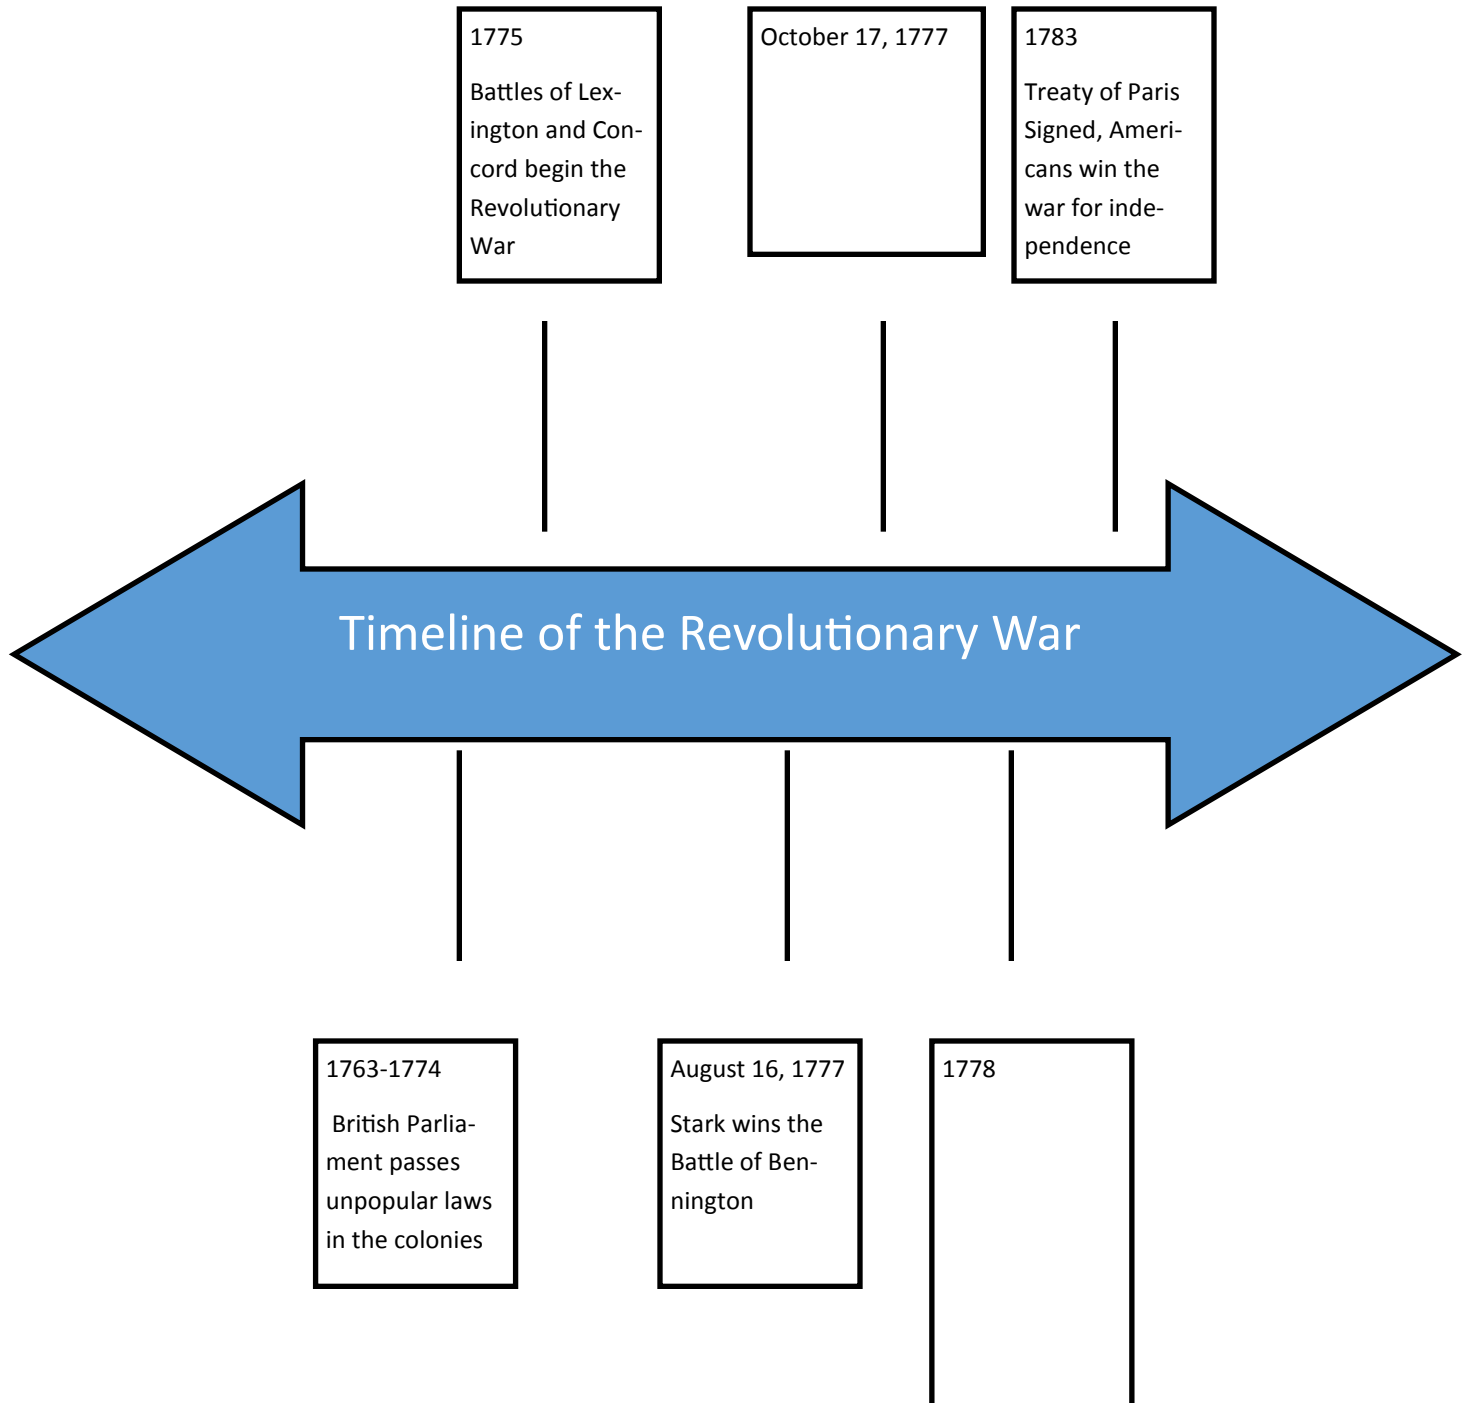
1775

Battles of Lexington and Concord begin the Revolutionary War

October 17, 1777

1783

Treaty of Paris Signed, Americans win the war for independence

Timeline of the Revolutionary War

1763-1774

British Parliament passes unpopular laws in the colonies

August 16, 1777

Stark wins the Battle of Bennington

1778